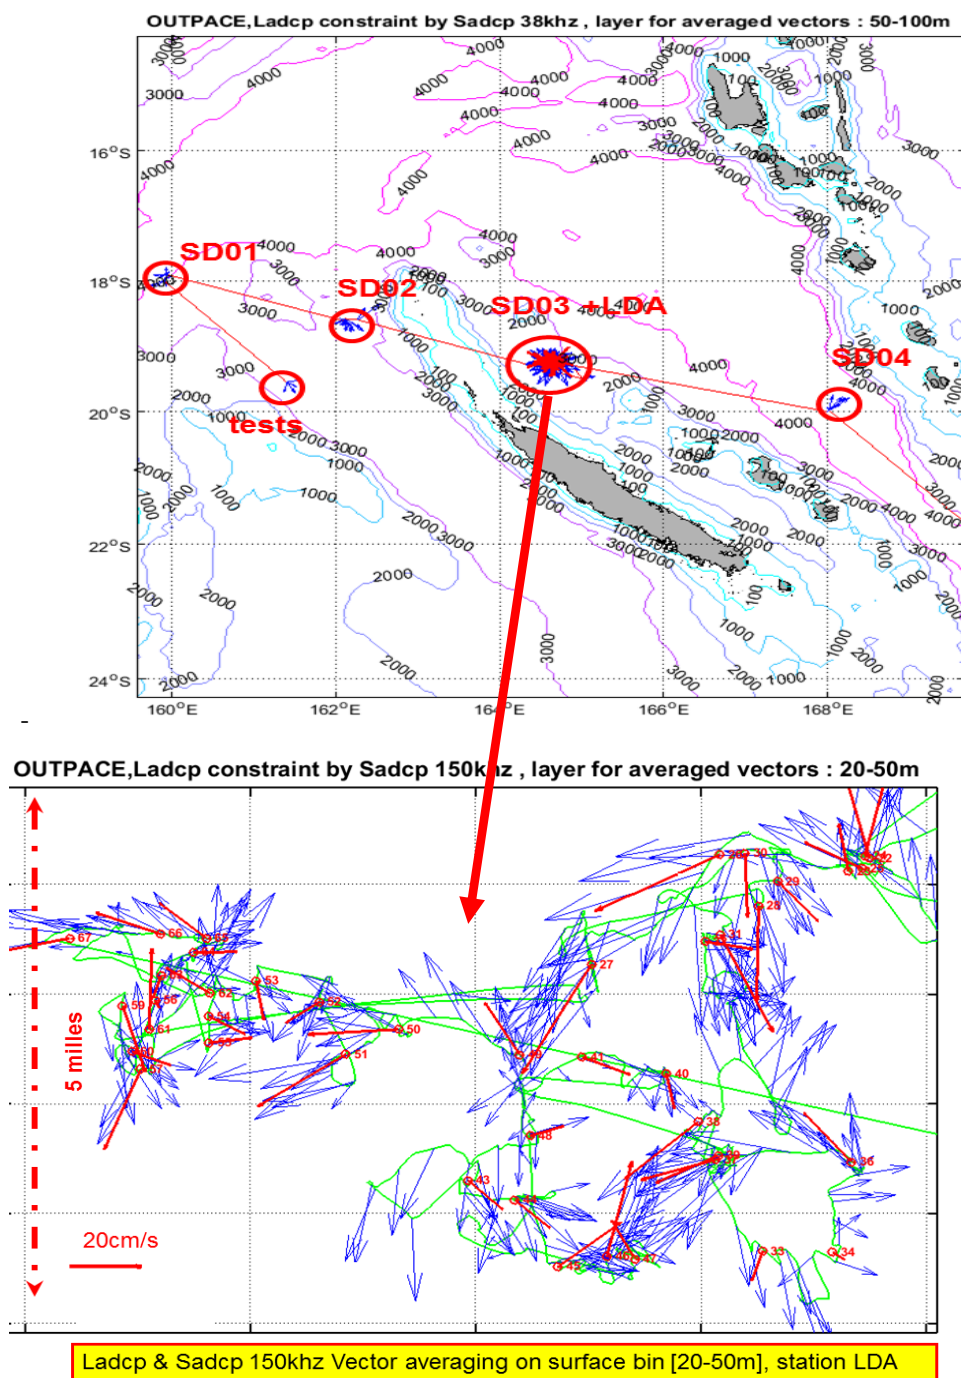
OUTPACE,Ladcp constraint by Sadcp 38khz , layer for averaged vectors : 50-100m

16°S
18°S
20°S
22°S
24°S
160°E
162°E
164°E
166°E
168°E

SD01
SD02
SD03 +LDA
SD04
tests

3000 4000 4000 4000 4000 4000 4000 3000 1000 1000 2000 3000 4000 2000 1000 3000 2000 1000 2000 3000 4000 2000 1000 3000 2000 1000

OUTPACE,Ladcp constraint by Sadcp 150khz , layer for averaged vectors : 20-50m

5 milles
20cm/s

67 66 65 63 62 59 58 61 54 55 52 50 51 57 27 30 41 40 48 43 44 45 46 47 31 28 29 30 32 36 38 39 33 34

Ladcp & Sadcp 150khz Vector averaging on surface bin [20-50m], station LDA